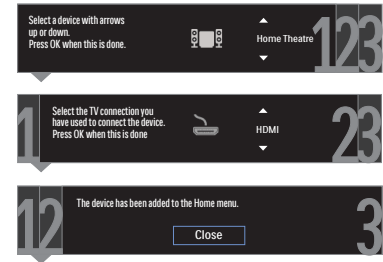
Select a device with arrows up or down.
Press OK when this is done.

Home Theatre

123

1

Select the TV connection you have used to connect the device.
Press OK when this is done

HDMI

23

12

The device has been added to the Home menu.

Close

3